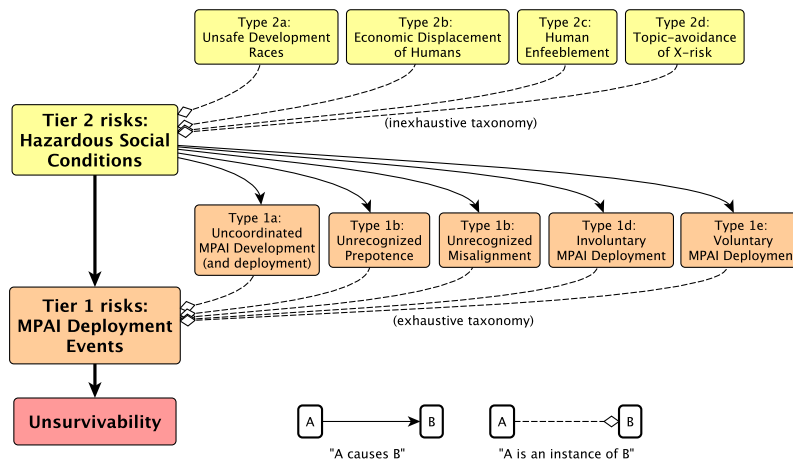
Type 2a: Unsafe Development Races

Type 2b: Economic Displacement of Humans

Type 2c: Human Enfeeblement

Type 2d: Topic-avoidance of X-risk

Tier 2 risks: Hazardous Social Conditions

(inexhaustive taxonomy)

Type 1a: Uncoordinated MPAI Development (and deployment)

Type 1b: Unrecognized Prepotence

Type 1b: Unrecognized Misalignment

Type 1d: Involuntary MPAI Deployment

Type 1e: Voluntary MPAI Deployme

Tier 1 risks: MPAI Deployment Events

(exhaustive taxonomy)

Unsurvivability

A

B

"A causes B"

A

B

"A is an instance of B"